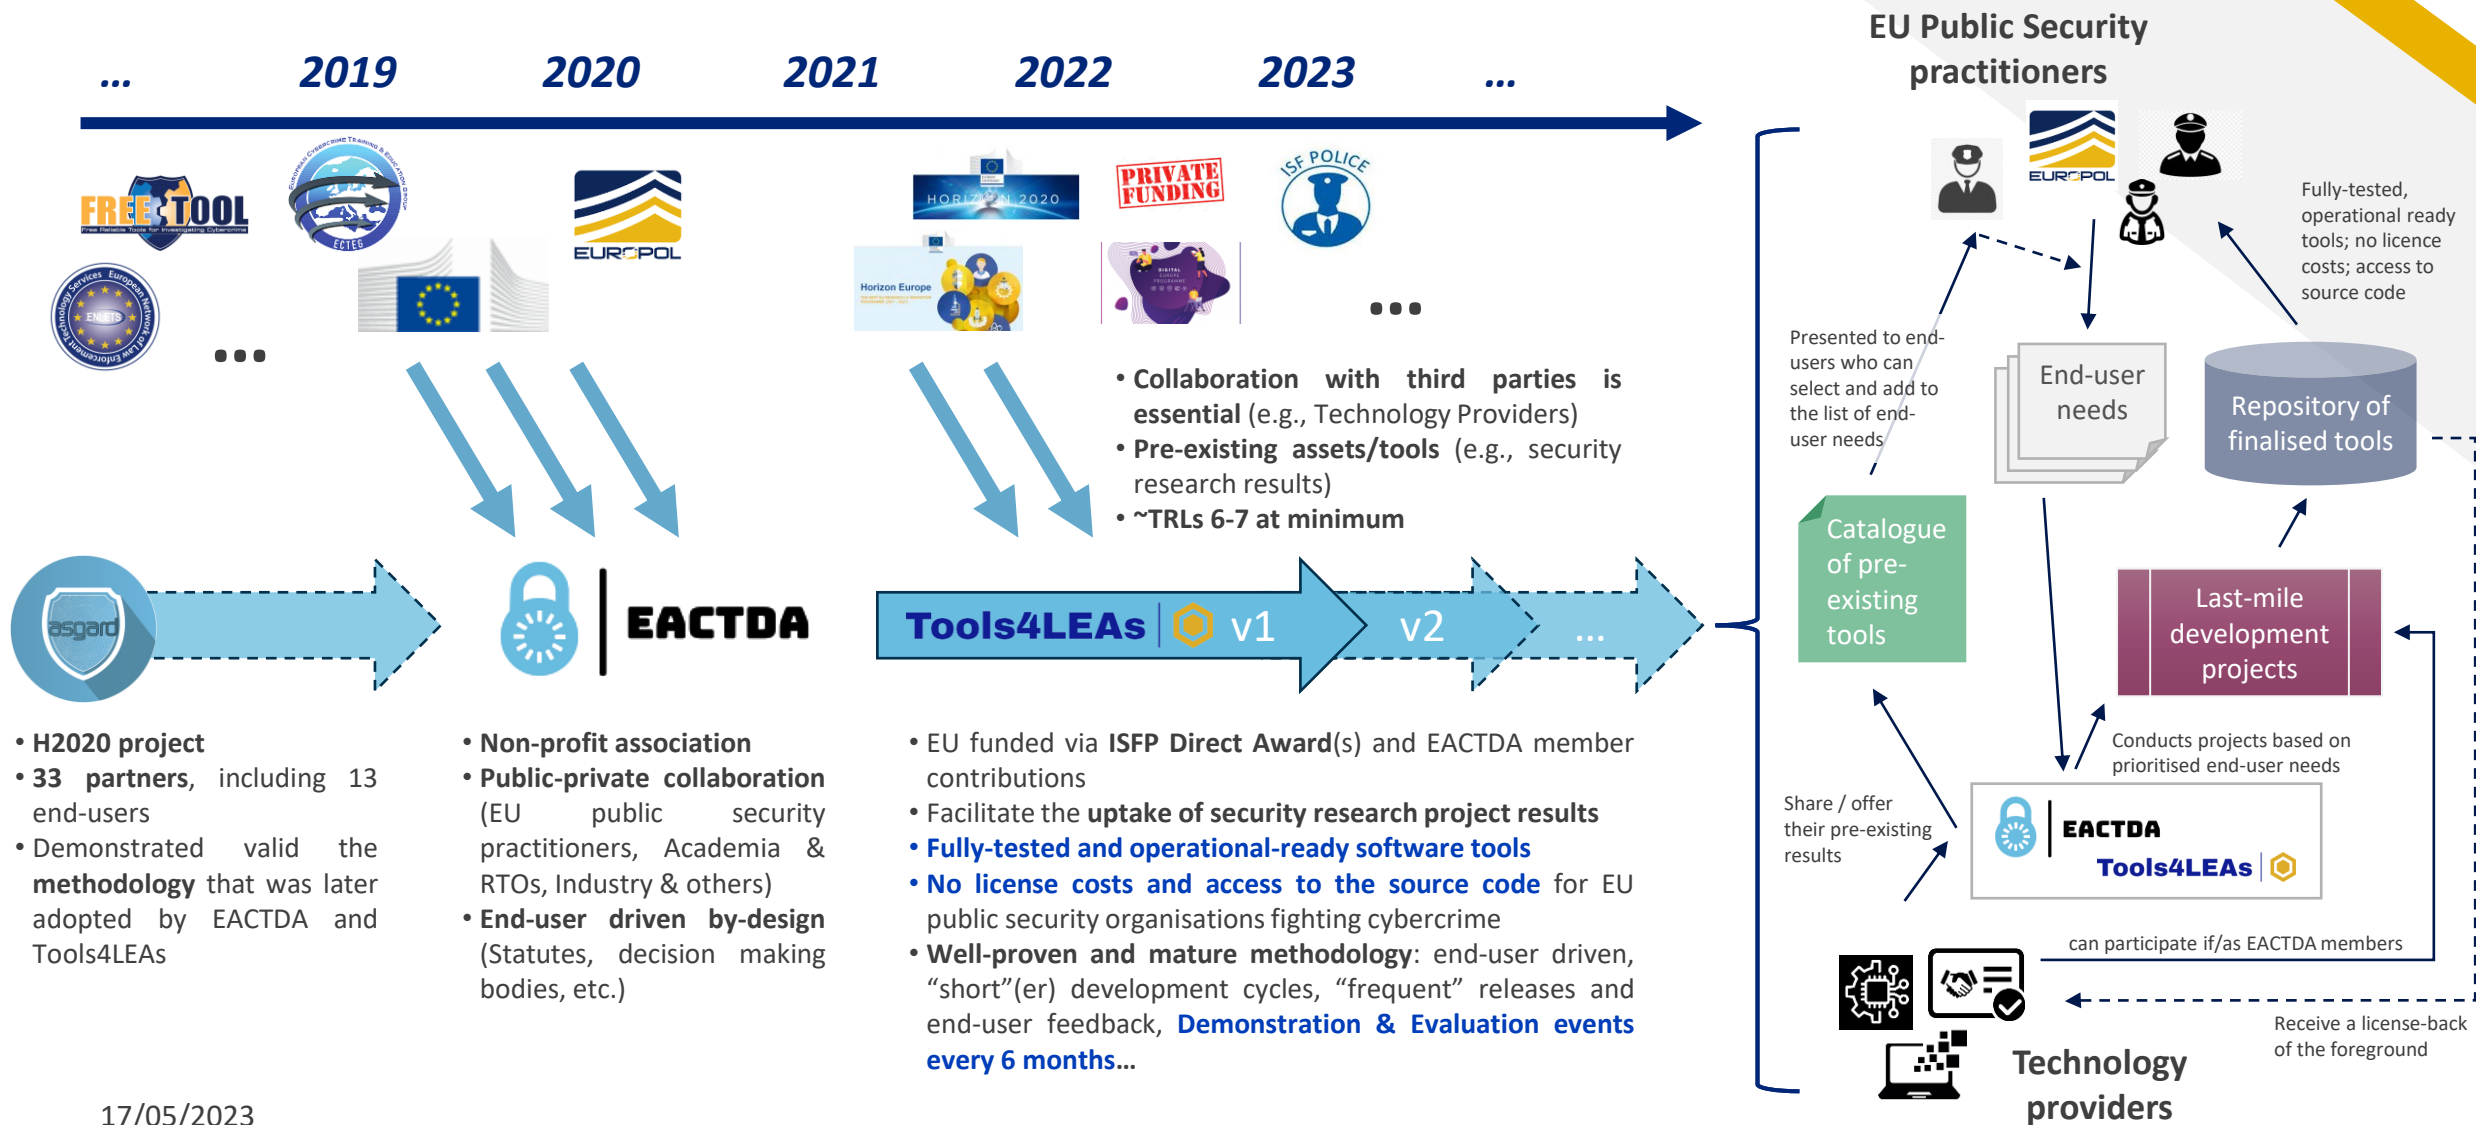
... 2019 2020 2021 2022 2023 ...

FREETOOL
Free Reliable Tools for Investigating Cybercrime

European Cybercrime Training & Education Group
ECTEG

EUROPOL

European Network of Law Enforcement Technology Services
ENLETS

...

HORIZON 2020

Horizon Europe

PRIVATE FUNDING

DIGITAL EUROPE PROGRAMME

ISF POLICE

...

• Collaboration with third parties is essential (e.g., Technology Providers)
• Pre-existing assets/tools (e.g., security research results)
• ~TRLs 6-7 at minimum

asgard

EACTDA

Tools4LEAs v1 v2 ...

• H2020 project
• 33 partners, including 13 end-users
• Demonstrated valid the methodology that was later adopted by EACTDA and Tools4LEAs

• Non-profit association
• Public-private collaboration (EU public security practitioners, Academia & RTOs, Industry & others)
• End-user driven by-design (Statutes, decision making bodies, etc.)

• EU funded via ISFP Direct Award(s) and EACTDA member contributions
• Facilitate the uptake of security research project results
• Fully-tested and operational-ready software tools
• No license costs and access to the source code for EU public security organisations fighting cybercrime
• Well-proven and mature methodology: end-user driven, "short"(er) development cycles, "frequent" releases and end-user feedback, Demonstration & Evaluation events every 6 months...

17/05/2023

EU Public Security practitioners

EUROPOL

Fully-tested, operational ready tools; no licence costs; access to source code

Presented to end-users who can select and add to the list of end-user needs

End-user needs

Repository of finalised tools

Catalogue of pre-existing tools

Last-mile development projects

Conducts projects based on prioritised end-user needs

Share / offer their pre-existing results

EACTDA
Tools4LEAs

can participate if/as EACTDA members

Receive a license-back of the foreground

Technology providers